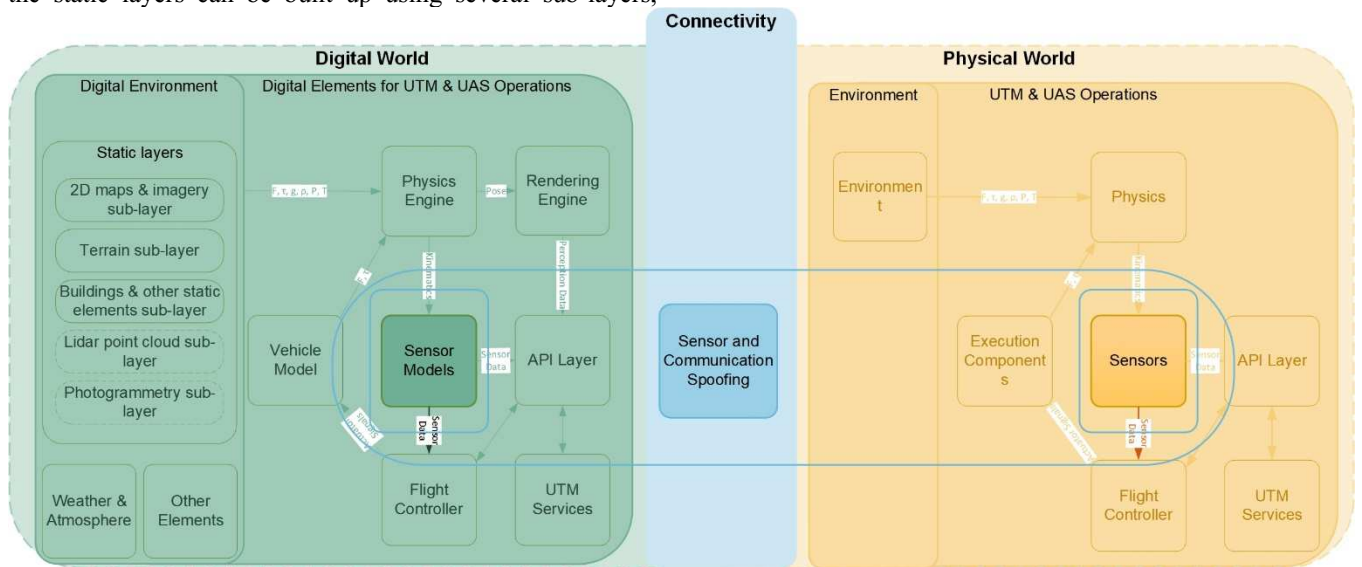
the static layers can be built up using several sub-layers,

Connectivity

Digital World

Digital Environment

Digital Elements for UTM & UAS Operations

Static layers

2D maps & imagery sub-layer

Terrain sub-layer

Buildings & other static elements sub-layer

Lidar point cloud sub-layer

Photogrammetry sub-layer

Weather & Atmosphere

Other Elements

F, τ, g, ρ, P, T

Physics Engine

Pose

Rendering Engine

Perception Data

Kinematics

F, τ

Vehicle Model

Sensor Models

Sensor Data

API Layer

Sensor Data

Flight Controller

UTM Services

Sensor and Communication Spoofing

Physical World

Environment

UTM & UAS Operations

Environmen t

F, τ, g, ρ, P, T

Physics

Kinematics

F, τ

Execution Components

Sensors

Sensor Data

API Layer

Sensor Data

Flight Controller

UTM Services